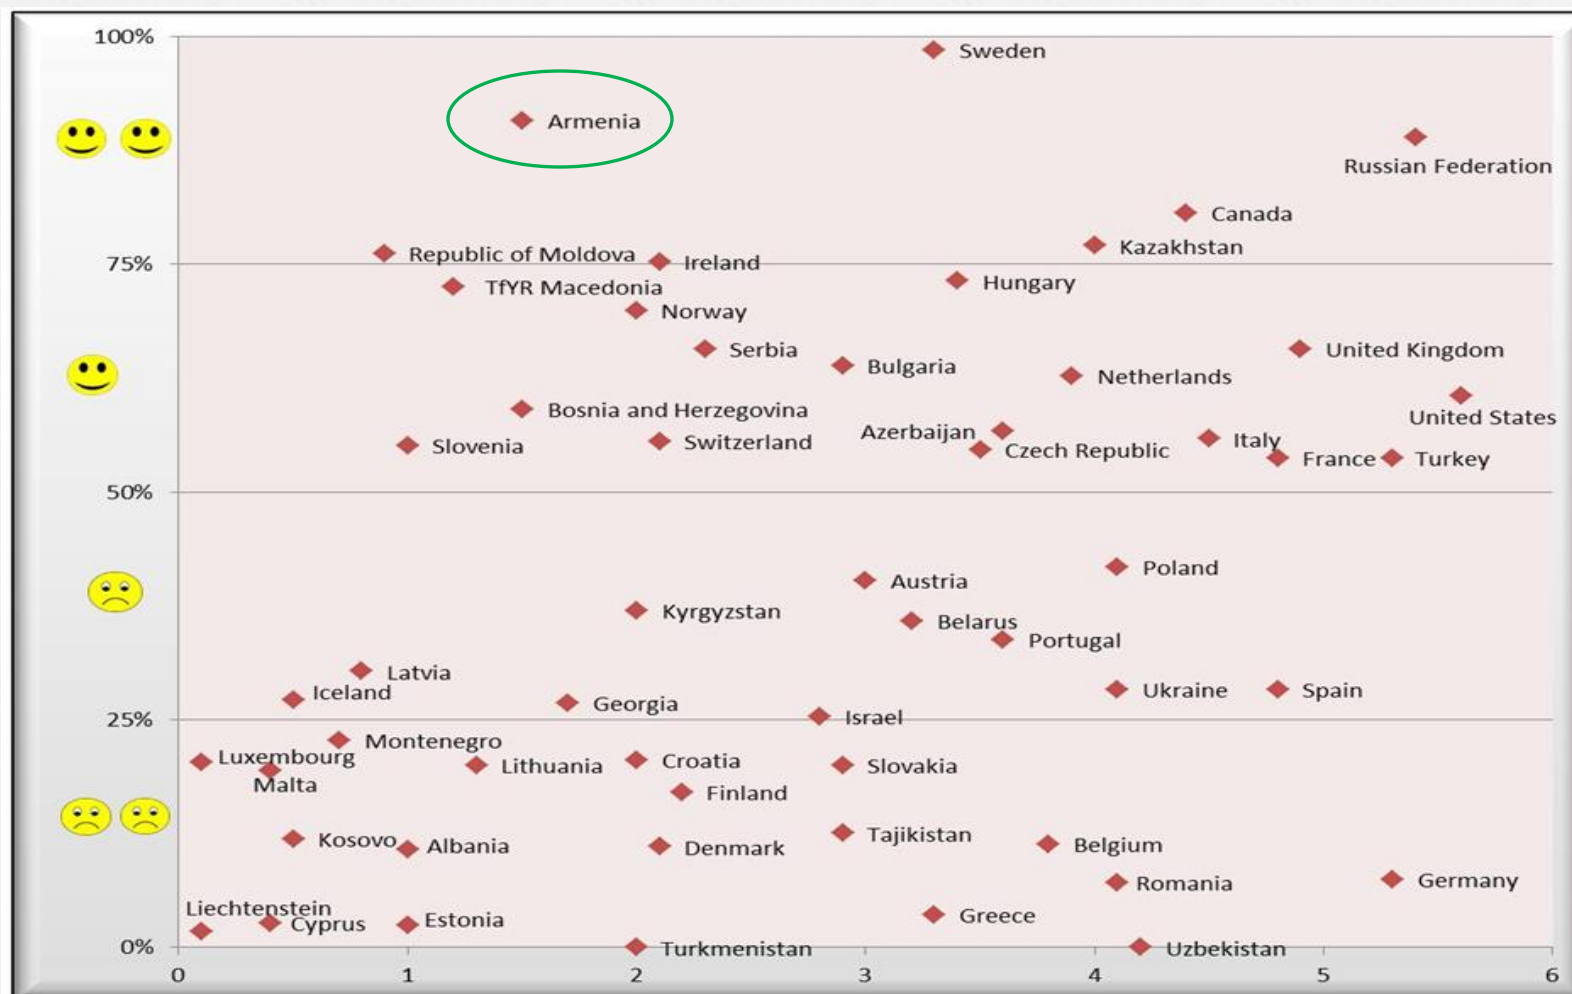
100%

75%

50%

25%

0%

0 1 2 3 4 5 6

Sweden
Armenia
Russian Federation
Canada
Kazakhstan
Republic of Moldova
Ireland
TfYR Macedonia
Hungary
Norway
Serbia
Bulgaria
United Kingdom
Netherlands
United States
Bosnia and Herzegovina
Slovenia
Switzerland
Azerbaijan
Czech Republic
Italy
France
Turkey
Poland
Austria
Kyrgyzstan
Belarus
Portugal
Latvia
Iceland
Ukraine
Spain
Georgia
Israel
Montenegro
Luxembourg
Malta
Lithuania
Croatia
Slovakia
Finland
Kosovo
Albania
Denmark
Tajikistan
Belgium
Romania
Germany
Liechtenstein
Cyprus
Estonia
Greece
Turkmenistan
Uzbekistan